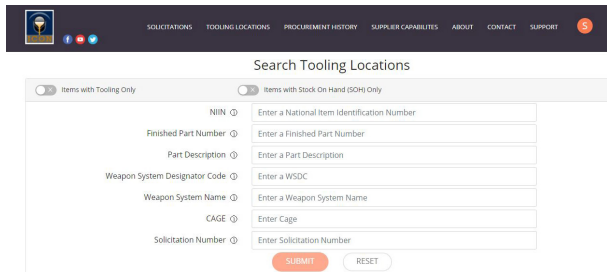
SOLICITATIONS TOOLING LOCATIONS PROCUREMENT HISTORY SUPPLIER CAPABILITES ABOUT CONTACT SUPPORT S

Search Tooling Locations

Items with Tooling Only

Items with Stock On Hand (SOH) Only

NIIN ⓘ Enter a National Item Identification Number

Finished Part Number ⓘ Enter a Finished Part Number

Part Description ⓘ Enter a Part Description

Weapon System Designator Code ⓘ Enter a WSDC

Weapon System Name ⓘ Enter a Weapon System Name

CAGE ⓘ Enter Cage

Solicitation Number ⓘ Enter Solicitation Number

SUBMIT RESET